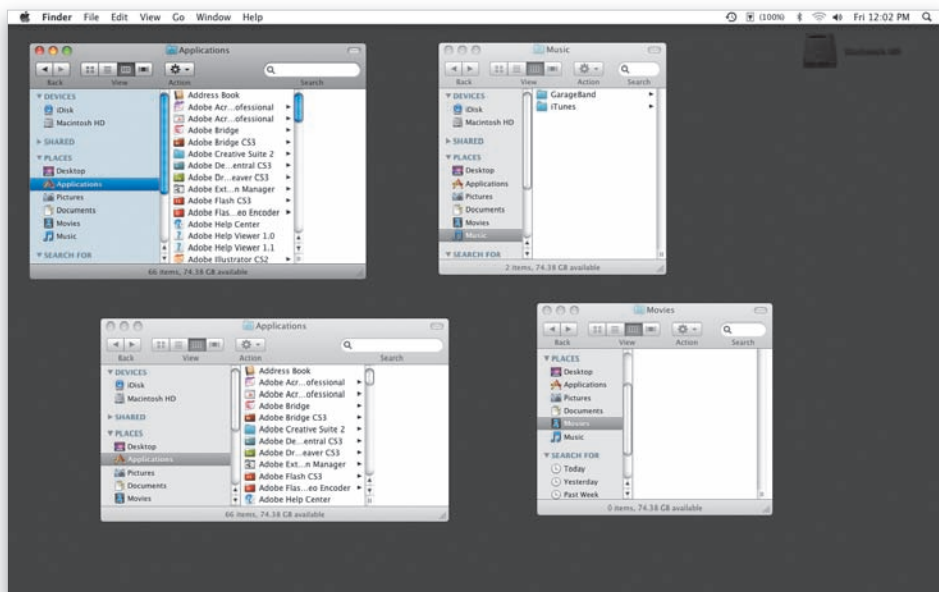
Finder File Edit View Go Window Help

(100%) Fri 12:02 PM

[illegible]

Applications

Back View Action Search

▼ DEVICES
iDisk
Macintosh HD
▶ SHARED
▼ PLACES
Desktop
Applications
Pictures
Documents
Movies
Music
▼ SEARCH FOR

Address Book
Adobe Acr...ofessional
Adobe Acr...ofessional
Adobe Bridge
Adobe Bridge CS3
Adobe Creative Suite 2
Adobe De...entral CS3
Adobe Dr...eaver CS3
Adobe Ext...n Manager
Adobe Flash CS3
Adobe Flas...eo Encoder
Adobe Help Center
Adobe Help Viewer 1.0
Adobe Help Viewer 1.1
Adobe Illustrator CS2

66 items, 74.38 GB available

Music

Back View Action Search

▼ DEVICES
iDisk
Macintosh HD
▶ SHARED
▼ PLACES
Desktop
Applications
Pictures
Documents
Movies
Music
▼ SEARCH FOR

GarageBand
iTunes

2 items, 74.38 GB available

Applications

Back View Action Search

▼ DEVICES
iDisk
Macintosh HD
▶ SHARED
▼ PLACES
Desktop
Applications
Pictures
Documents
Movies

Address Book
Adobe Acr...ofessional
Adobe Acr...ofessional
Adobe Bridge
Adobe Bridge CS3
Adobe Creative Suite 2
Adobe De...entral CS3
Adobe Dr...eaver CS3
Adobe Ext...n Manager
Adobe Flash CS3
Adobe Flas...eo Encoder
Adobe Help Center

66 items, 74.38 GB available

Movies

Back View Action Search

▼ PLACES
Desktop
Applications
Pictures
Documents
Movies
Music
▼ SEARCH FOR
Today
Yesterday
Past Week

0 items, 74.38 GB available